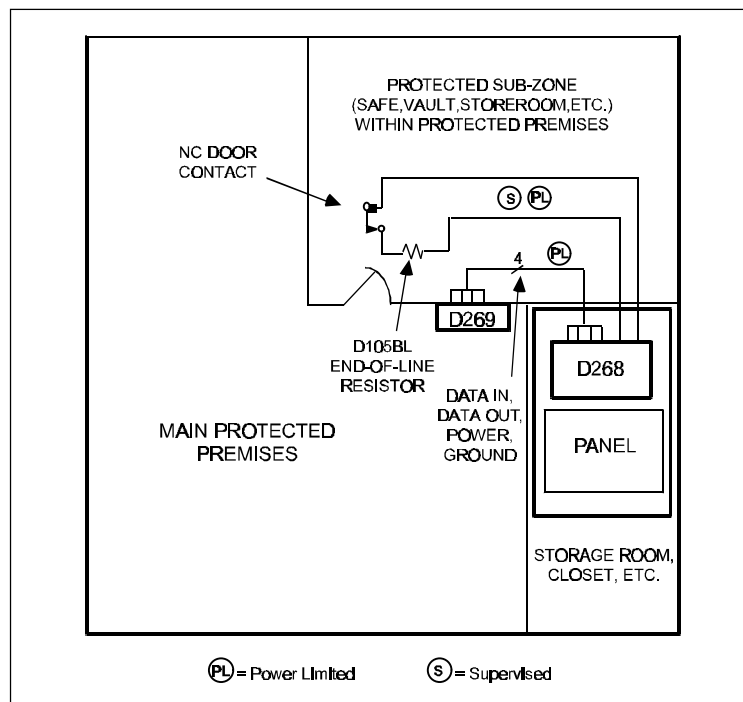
PROTECTED SUB-ZONE (SAFE,VAULT,STOREROOM,ETC.) WITHIN PROTECTED PREMISES

NC DOOR CONTACT

S PL

4

PL

D269

D105BL END-OF-LINE RESISTOR

D268

DATA IN, DATA OUT, POWER, GROUND

MAIN PROTECTED PREMISES

PANEL

STORAGE ROOM, CLOSET, ETC.

PL = Power Limited S = Supervised